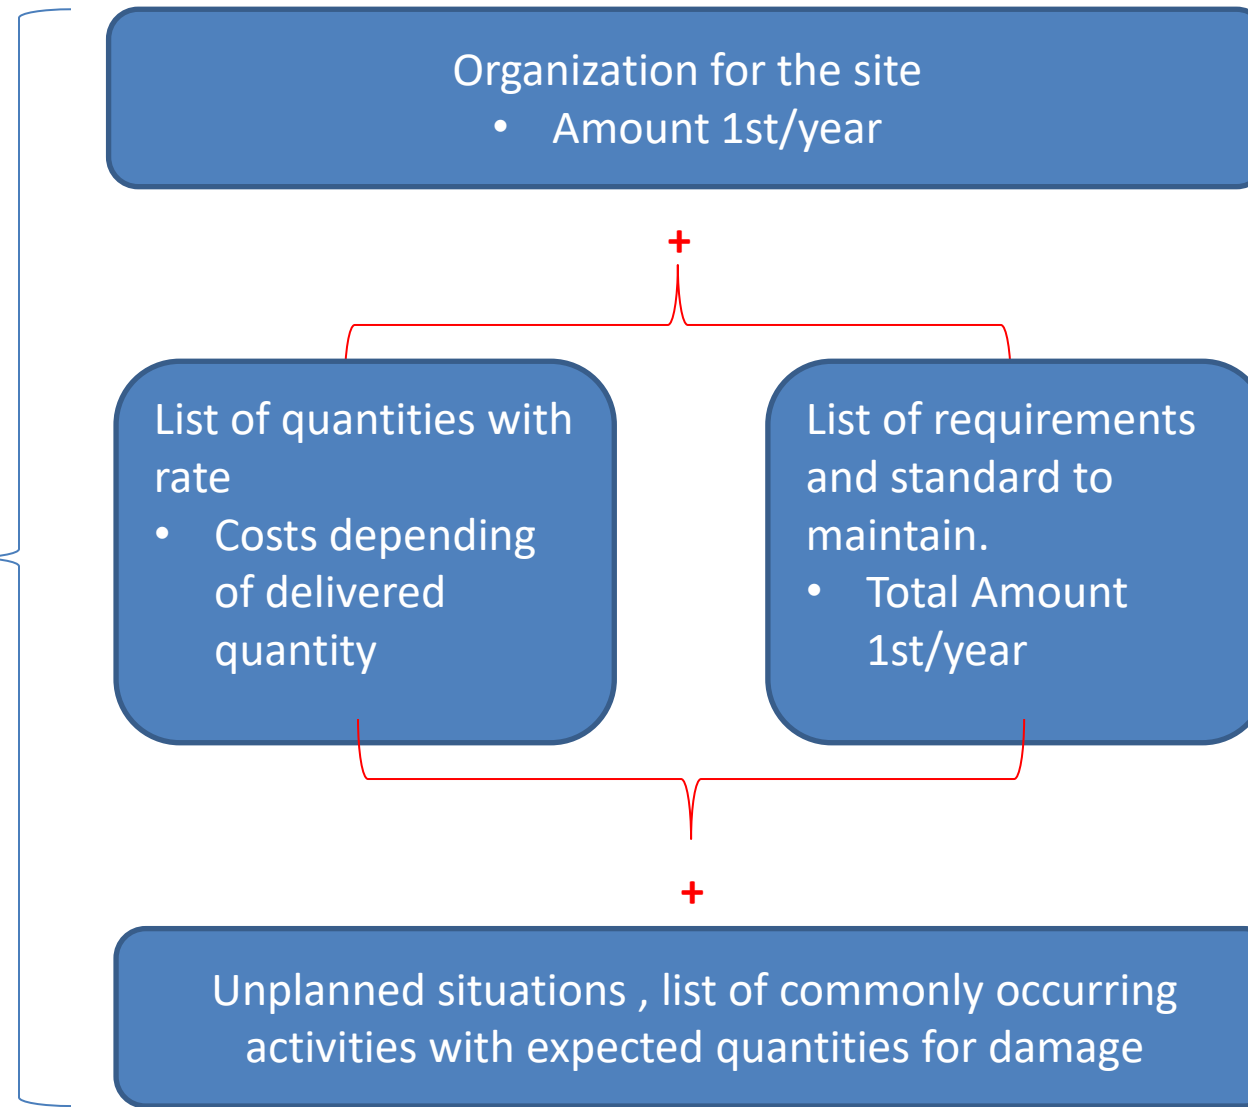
Organization for the site
• Amount 1st/year

+

List of quantities with rate
• Costs depending of delivered quantity

List of requirements and standard to maintain.
• Total Amount 1st/year

+

Unplanned situations , list of commonly occurring activities with expected quantities for damage